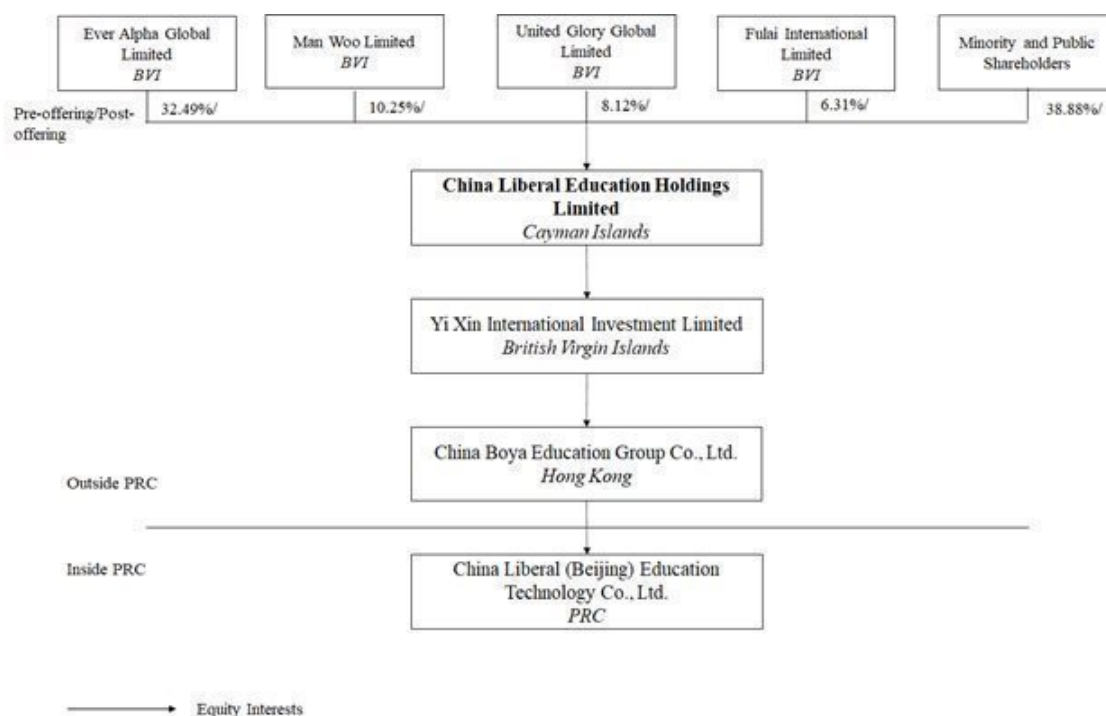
Ever Alpha Global Limited
*BVI*

Man Woo Limited
*BVI*

United Glory Global Limited
*BVI*

Fulai International Limited
*BVI*

Minority and Public Shareholders

Pre-offering/Post-offering

32.49%/

10.25%/

8.12%/

6.31%/

38.88%/

**China Liberal Education Holdings Limited**
*Cayman Islands*

Yi Xin International Investment Limited
*British Virgin Islands*

China Boya Education Group Co., Ltd.
*Hong Kong*

Outside PRC

Inside PRC

China Liberal (Beijing) Education Technology Co., Ltd.
*PRC*

Equity Interests